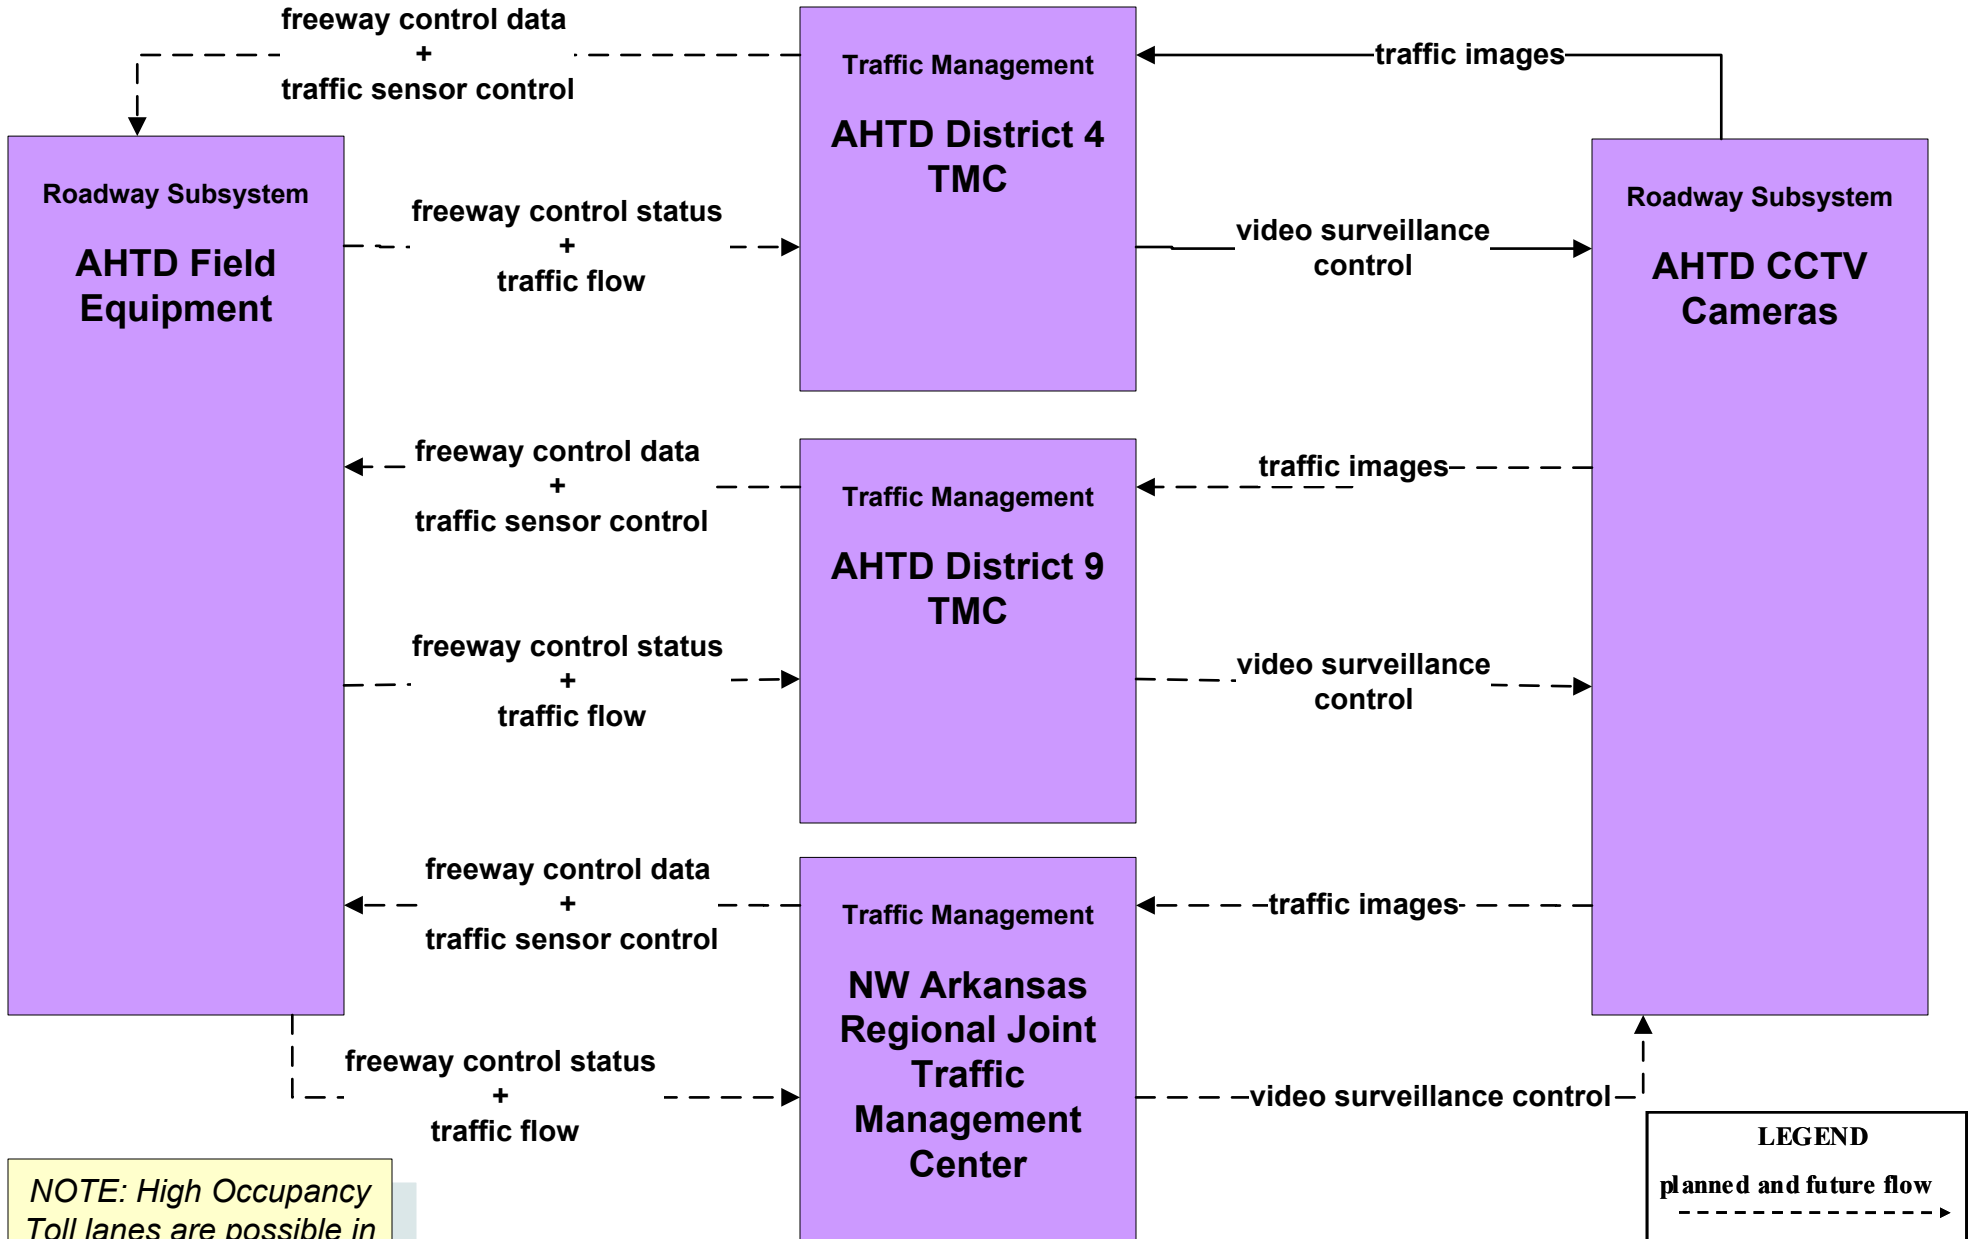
freeway control data
+
traffic sensor control

Traffic Management

AHTD District 4 TMC

traffic images

Roadway Subsystem

AHTD Field Equipment

freeway control status
+
traffic flow

video surveillance control

Roadway Subsystem

AHTD CCTV Cameras

freeway control data
+
traffic sensor control

Traffic Management

AHTD District 9 TMC

traffic images

freeway control status
+
traffic flow

video surveillance control

freeway control data
+
traffic sensor control

Traffic Management

NW Arkansas Regional Joint Traffic Management Center

traffic images

freeway control status
+
traffic flow

video surveillance control

NOTE: High Occupancy Toll lanes are possible in

LEGEND

planned and future flow